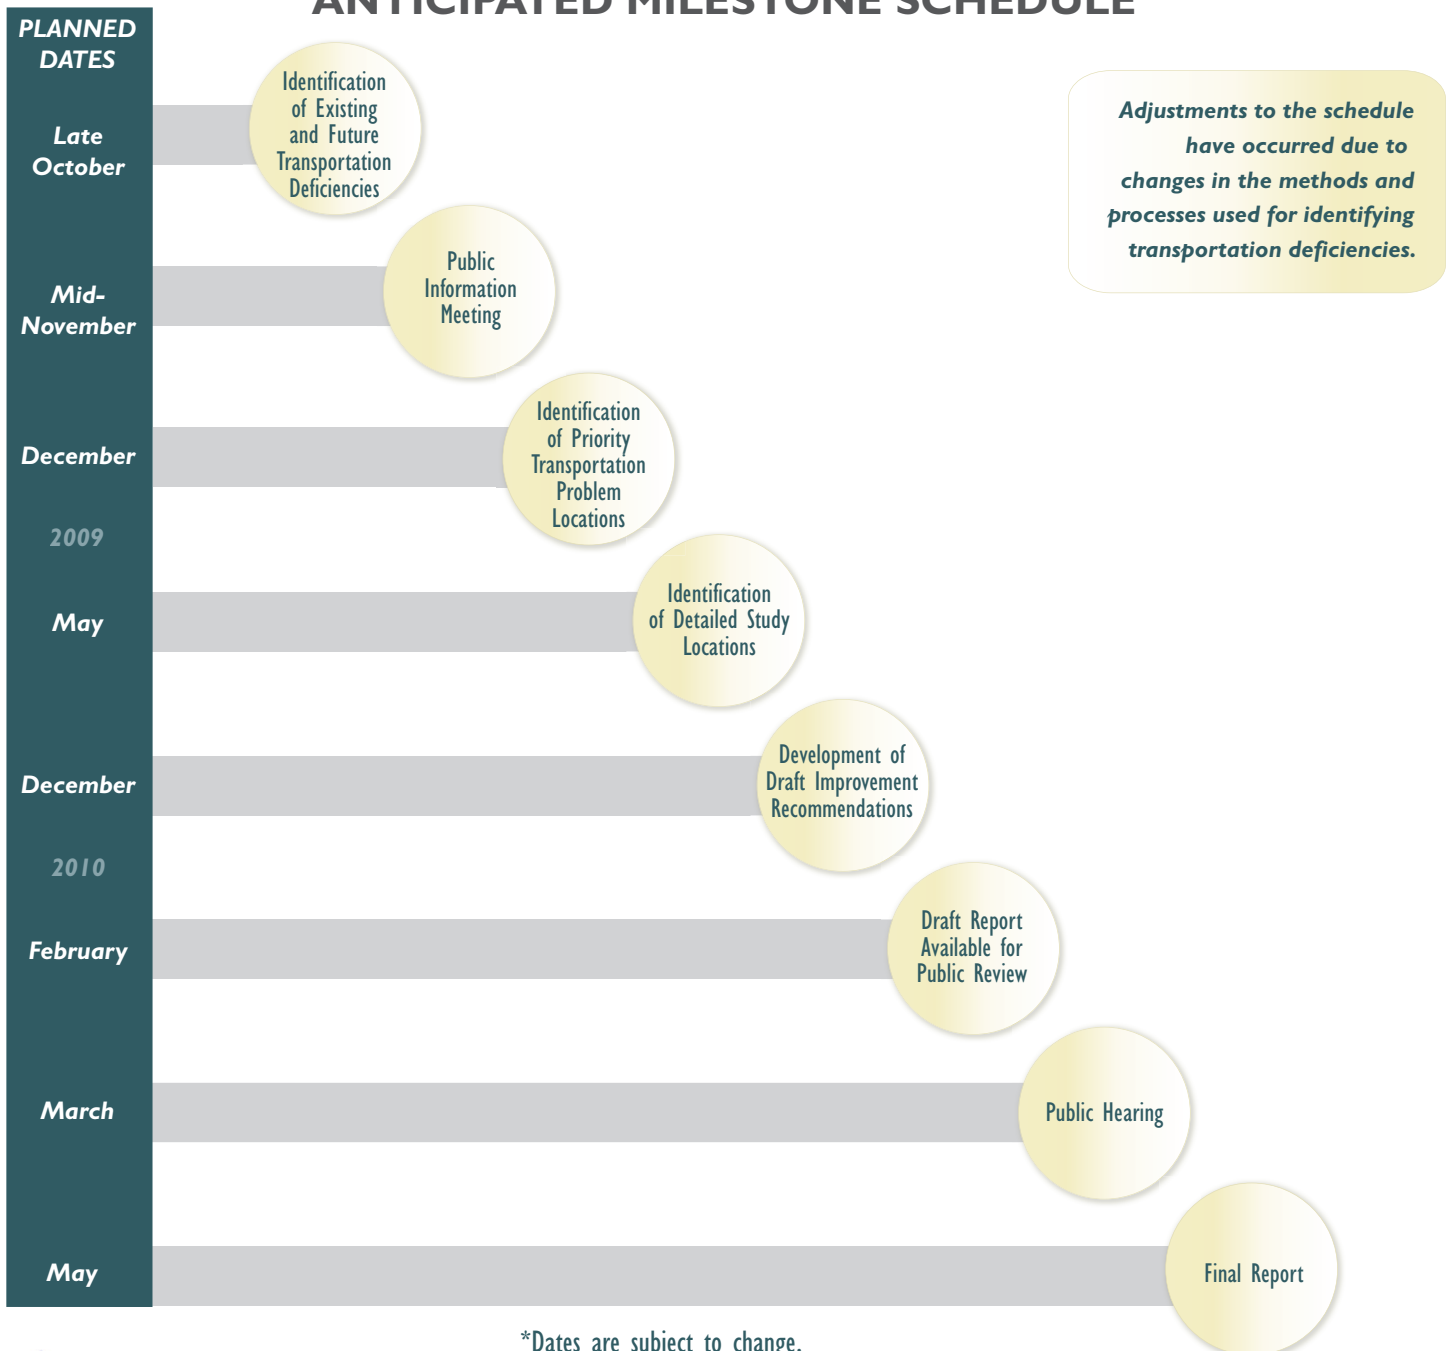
ANTICIPATED MILESTONE SCHEDULE

PLANNED DATES

Late October

Identification of Existing and Future Transportation Deficiencies

Mid-November

Public Information Meeting

December

Identification of Priority Transportation Problem Locations

2009

May

Identification of Detailed Study Locations

December

Development of Draft Improvement Recommendations

2010

February

Draft Report Available for Public Review

March

Public Hearing

May

Final Report

Adjustments to the schedule have occurred due to changes in the methods and processes used for identifying transportation deficiencies.

*Dates are subject to change.